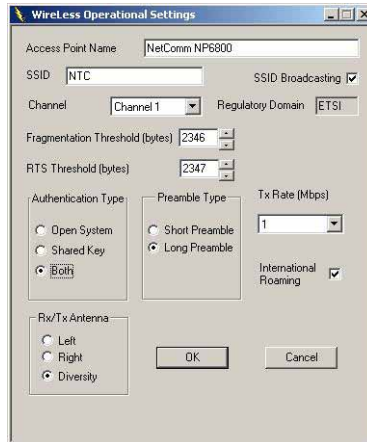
WireLess Operational Settings

Access Point Name NetComm NP6800

SSID NTC

SSID Broadcasting

Channel Channel 1

Regulatory Domain ETSI

Fragmentation Threshold (bytes) 2346

RTS Threshold (bytes) 2347

Authentication Type
Open System
Shared Key
Both

Preamble Type
Short Preamble
Long Preamble

Tx Rate (Mbps)
1

International Roaming

Rx/Tx Antenna
Left
Right
Diversity

OK

Cancel